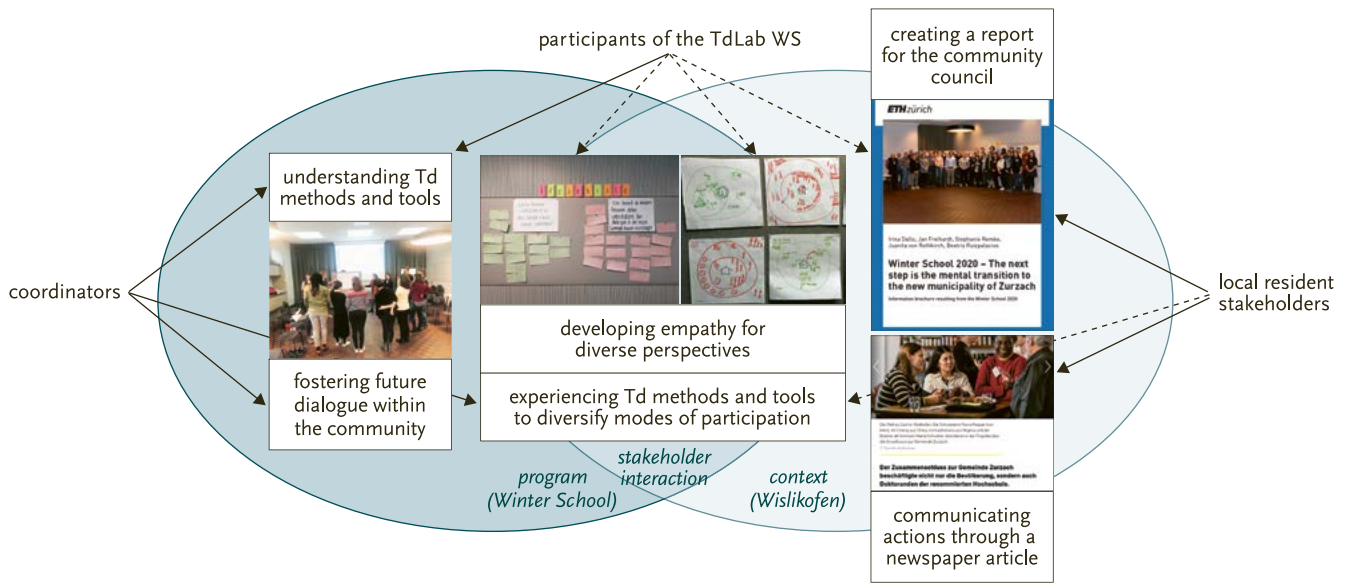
participants of the TdLab WS

creating a report for the community council

ETHzürich

Irina Dallo, Jan Freihardt, Stephanie Rembe, Juanita von Rothkirch, Beatriz Ruizpalacios

Winter School 2020 – The next step is the mental transition to the new municipality of Zurzach

Information brochure resulting from the Winter School 2020

understanding Td methods and tools

coordinators

developing empathy for diverse perspectives

local resident stakeholders

fostering future dialogue within the community

experiencing Td methods and tools to diversify modes of participation

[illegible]

Der Zusammenschluss zur Gemeinde Zurzach beschäftigte nicht nur die Bevölkerung, sondern auch Doktoranden der renommierten Hochschule.

program (Winter School)

stakeholder interaction

context (Wislikofen)

communicating actions through a newspaper article